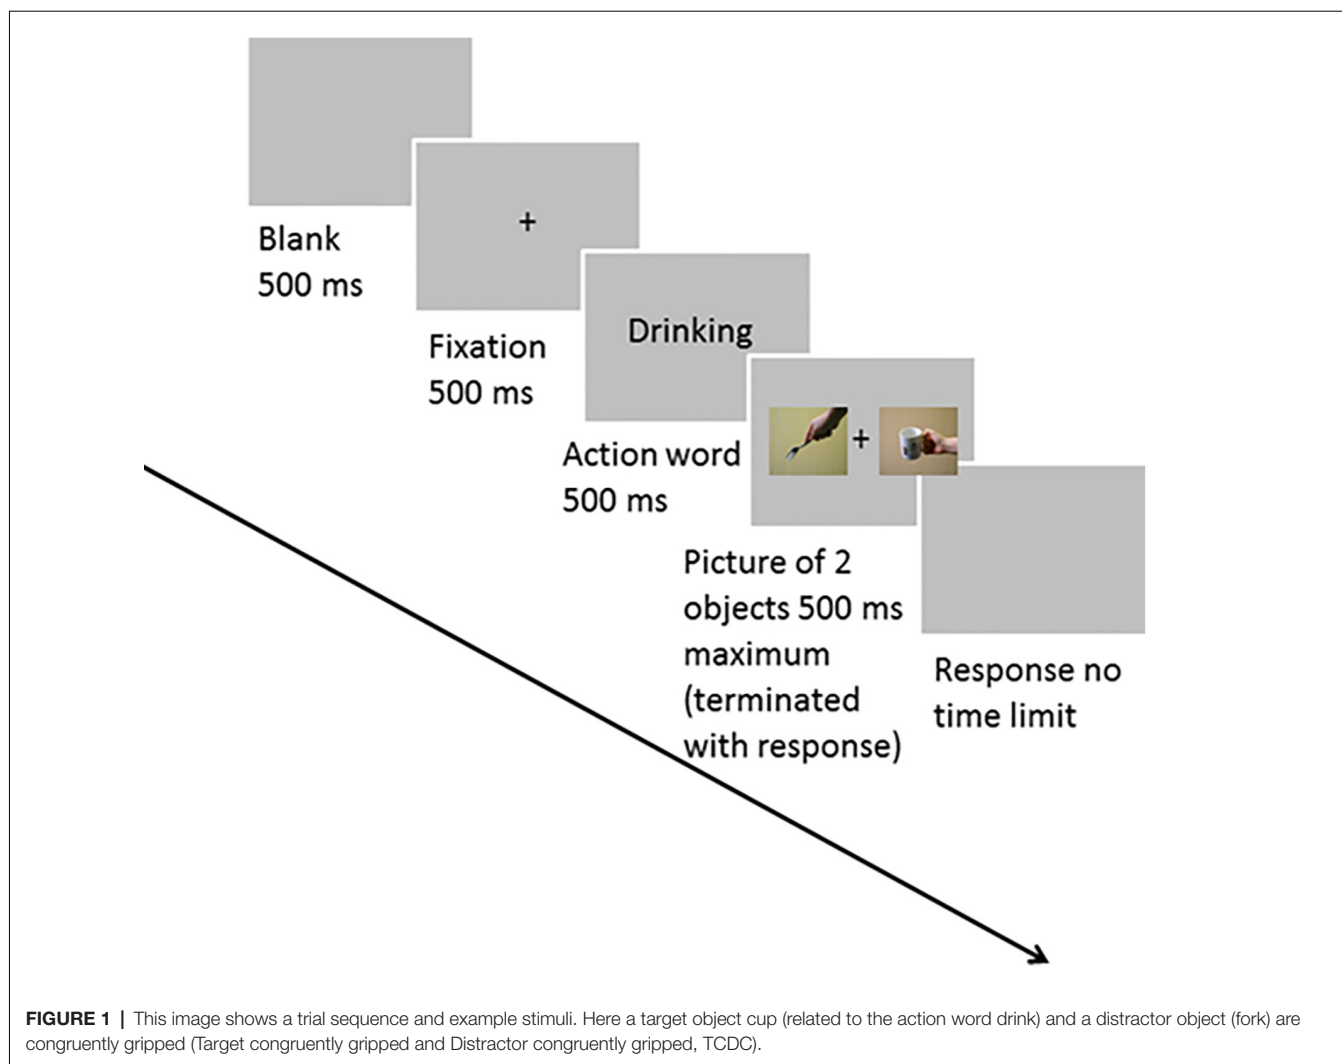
Blank
500 ms

+

Fixation
500 ms

Drinking

Action word
500 ms

+

Picture of 2 objects 500 ms maximum (terminated with response)

Response no time limit

**FIGURE 1 |** This image shows a trial sequence and example stimuli. Here a target object cup (related to the action word drink) and a distractor object (fork) are congruently gripped (Target congruently gripped and Distractor congruently gripped, TCDC).